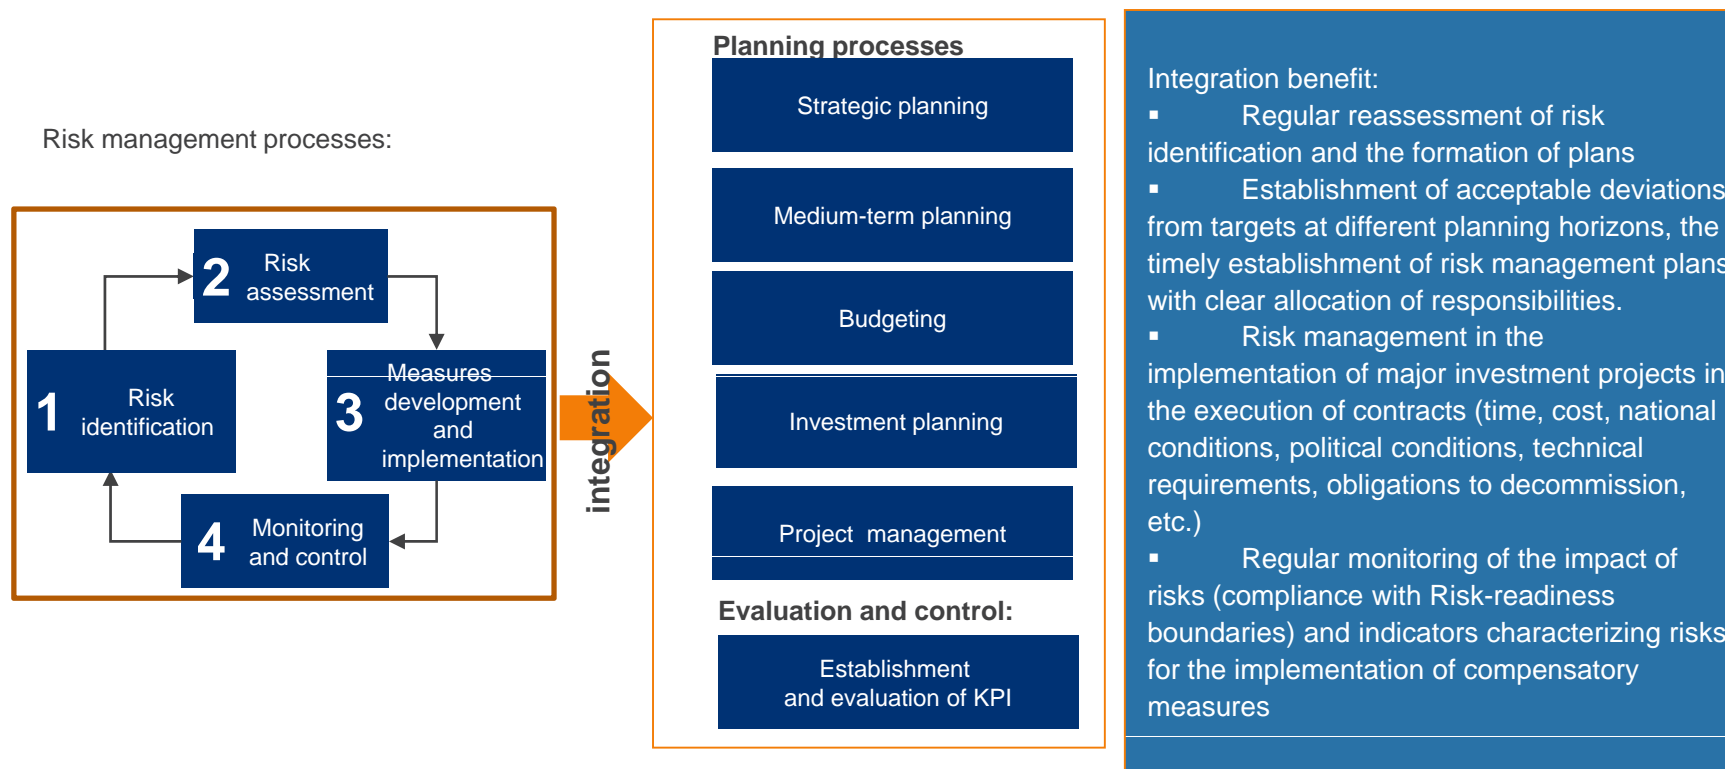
Risk management processes:

2 Risk assessment

1 Risk identification

3 Measures development and implementation

4 Monitoring and control

integration

Planning processes

Strategic planning

Medium-term planning

Budgeting

Investment planning

Project management

Evaluation and control:

Establishment and evaluation of KPI

Integration benefit:
▪ Regular reassessment of risk identification and the formation of plans
▪ Establishment of acceptable deviations from targets at different planning horizons, the timely establishment of risk management plans with clear allocation of responsibilities.
▪ Risk management in the implementation of major investment projects in the execution of contracts (time, cost, national conditions, political conditions, technical requirements, obligations to decommission, etc.)
▪ Regular monitoring of the impact of risks (compliance with Risk-readiness boundaries) and indicators characterizing risks for the implementation of compensatory measures